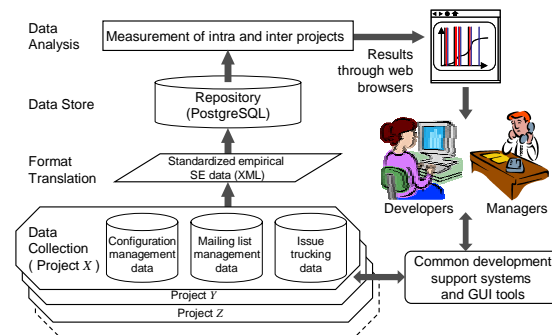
Data Analysis

Measurement of intra and inter projects

Results through web browsers

Data Store

Repository (PostgreSQL)

Format Translation

Standardized empirical SE data (XML)

Developers

Managers

Data Collection ( Project $X$ )

Configuration management data

Mailing list management data

Issue trucking data

Common development support systems and GUI tools

Project $Y$

Project $Z$